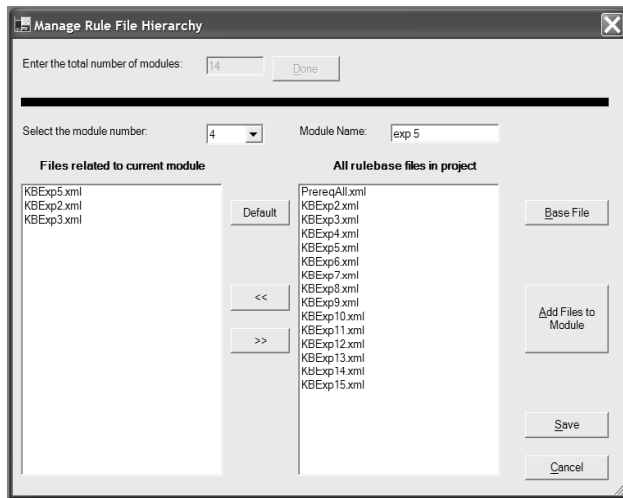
Manage Rule File Hierarchy

Enter the total number of modules: 14 Done

Select the module number: 4

Module Name: exp 5

Files related to current module

KBExp5.xml
KBExp2.xml
KBExp3.xml

Default

<<

>>

All rulebase files in project

PrereqAll.xml
KBExp2.xml
KBExp3.xml
KBExp4.xml
KBExp5.xml
KBExp6.xml
KBExp7.xml
KBExp8.xml
KBExp9.xml
KBExp10.xml
KBExp11.xml
KBExp12.xml
KBExp13.xml
KBExp14.xml
KBExp15.xml

Base File

Add Files to Module

Save

Cancel